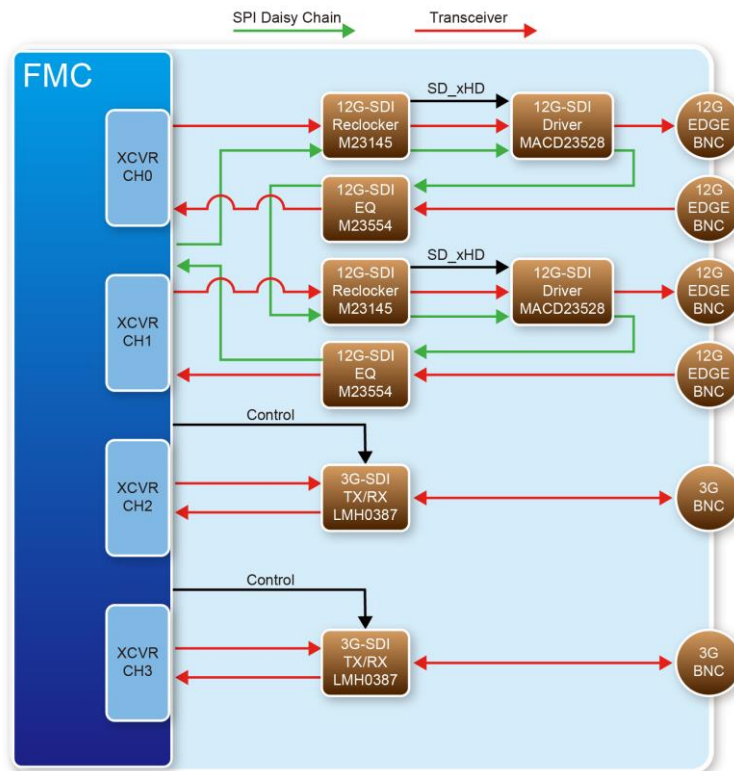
SPI Daisy Chain

Transceiver

FMC

XCVR CH0

XCVR CH1

XCVR CH2

XCVR CH3

SD_xHD

12G-SDI Reclocker M23145

12G-SDI Driver MACD23528

12G EDGE BNC

12G-SDI EQ M23554

12G EDGE BNC

SD_xHD

12G-SDI Reclocker M23145

12G-SDI Driver MACD23528

12G EDGE BNC

12G-SDI EQ M23554

12G EDGE BNC

Control

3G-SDI TX/RX LMH0387

3G BNC

Control

3G-SDI TX/RX LMH0387

3G BNC